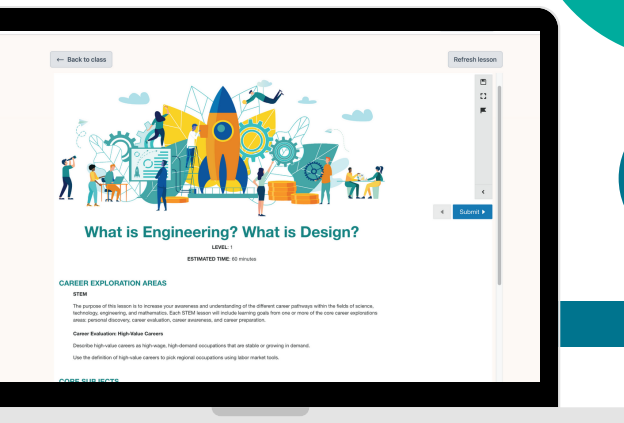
← Back to class

Refresh lesson

Submit ▸

What is Engineering? What is Design?

LEVEL: 1

ESTIMATED TIME: 60 minutes

CAREER EXPLORATION AREAS

STEM

The purpose of this lesson is to increase your awareness and understanding of the different career pathways within the fields of science, technology, engineering, and mathematics. Each STEM lesson will include learning goals from one or more of the core career explorations areas: personal discovery, career evaluation, career awareness, and career preparation.

Career Evaluation: High-Value Careers

Describe high-value careers as high-wage, high-demand occupations that are stable or growing in demand.

Use the definition of high-value careers to pick regional occupations using labor market tools.

CORE SUBJECTS